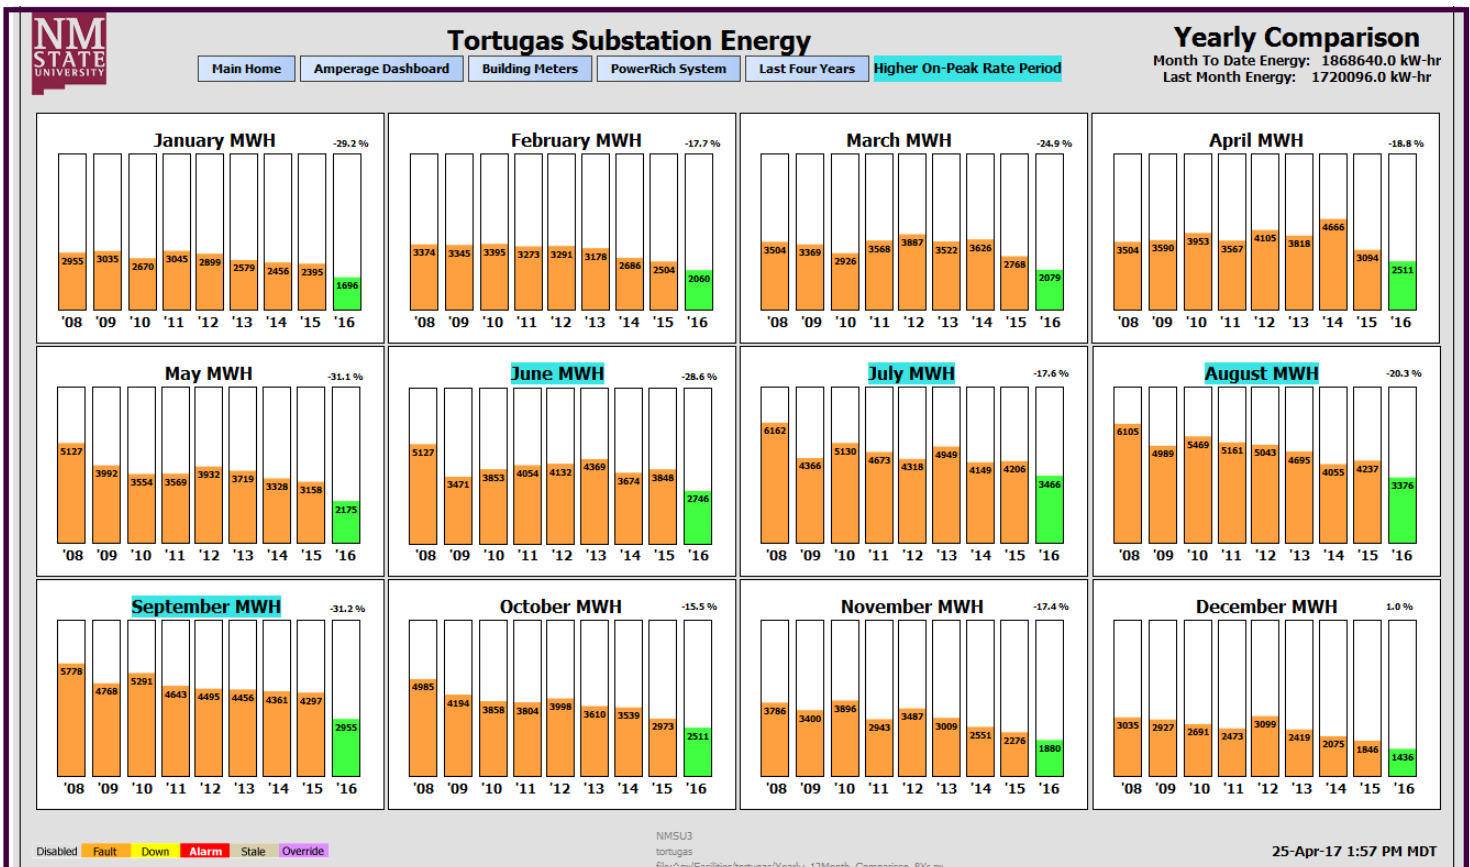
NM STATE UNIVERSITY

Tortugas Substation Energy

Main Home | Amperage Dashboard | Building Meters | PowerRich System | Last Four Years | Higher On-Peak Rate Period

Yearly Comparison
Month To Date Energy: 1868640.0 kW-hr
Last Month Energy: 1720096.0 kW-hr

January MWH -29.2 %
2955 3035 2670 3045 2899 2579 2456 2395 1696
'08 '09 '10 '11 '12 '13 '14 '15 '16

February MWH -17.7 %
3374 3345 3395 3273 3291 3178 2686 2504 2060
'08 '09 '10 '11 '12 '13 '14 '15 '16

March MWH -24.9 %
3504 3369 2926 3568 3887 3522 3626 2768 2079
'08 '09 '10 '11 '12 '13 '14 '15 '16

April MWH -18.8 %
3504 3590 3953 3567 4105 3818 4666 3094 2511
'08 '09 '10 '11 '12 '13 '14 '15 '16

May MWH -31.1 %
5127 3992 3554 3569 3932 3719 3328 3158 2175
'08 '09 '10 '11 '12 '13 '14 '15 '16

June MWH -28.6 %
5127 3471 3853 4054 4132 4369 3674 3848 2746
'08 '09 '10 '11 '12 '13 '14 '15 '16

July MWH -17.6 %
6162 4366 5130 4673 4318 4949 4149 4206 3466
'08 '09 '10 '11 '12 '13 '14 '15 '16

August MWH -20.3 %
6105 4989 5469 5161 5043 4695 4055 4237 3376
'08 '09 '10 '11 '12 '13 '14 '15 '16

September MWH -31.2 %
5778 4768 5291 4643 4495 4456 4361 4297 2955
'08 '09 '10 '11 '12 '13 '14 '15 '16

October MWH -15.5 %
4985 4194 3858 3804 3998 3610 3539 2973 2511
'08 '09 '10 '11 '12 '13 '14 '15 '16

November MWH -17.4 %
3786 3400 3896 2943 3487 3009 2551 2276 1880
'08 '09 '10 '11 '12 '13 '14 '15 '16

December MWH 1.0 %
3035 2927 2691 2473 3099 2419 2075 1846 1436
'08 '09 '10 '11 '12 '13 '14 '15 '16

Disabled Fault Down Alarm Stale Override

NMSU3
tortugas
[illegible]

25-Apr-17 1:57 PM MDT